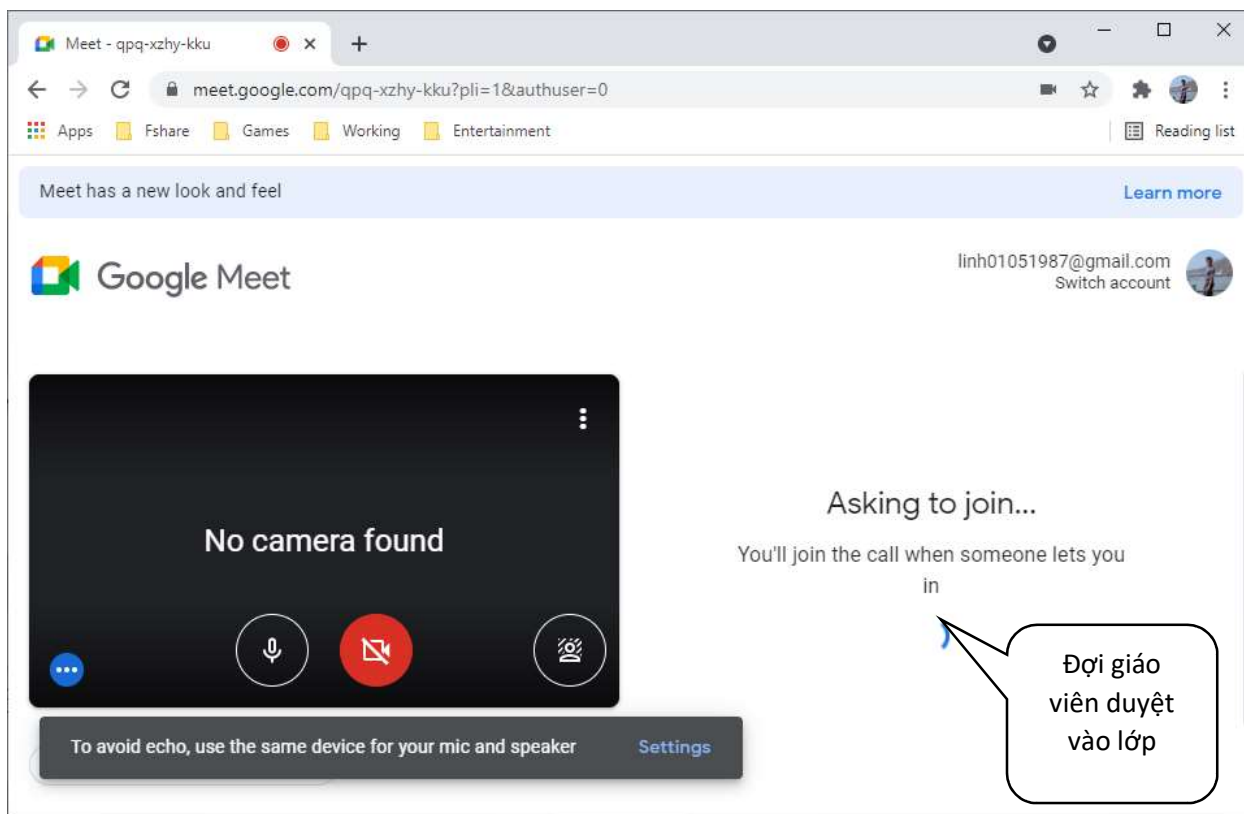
Meet - qpq-xzhy-kku

meet.google.com/qpq-xzhy-kku?pli=1&authuser=0

Apps Fshare Games Working Entertainment

Reading list

Meet has a new look and feel

Learn more

Google Meet

linh01051987@gmail.com
Switch account

No camera found

Asking to join...

You'll join the call when someone lets you in

Đợi giáo viên duyệt vào lớp

To avoid echo, use the same device for your mic and speaker

Settings